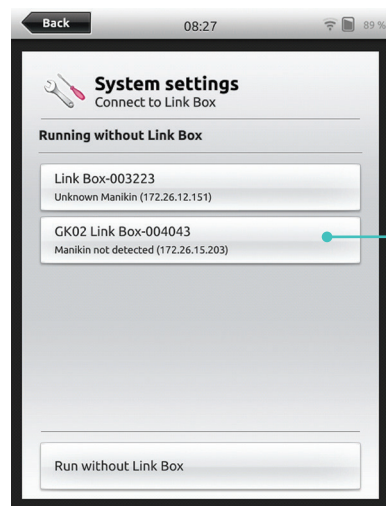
Back
08:27
89 %

System settings
Connect to Link Box

Running without Link Box

Link Box-003223
Unknown Manikin (172.26.12.151)

GK02 Link Box-004043
Manikin not detected (172.26.15.203)

Run without Link Box